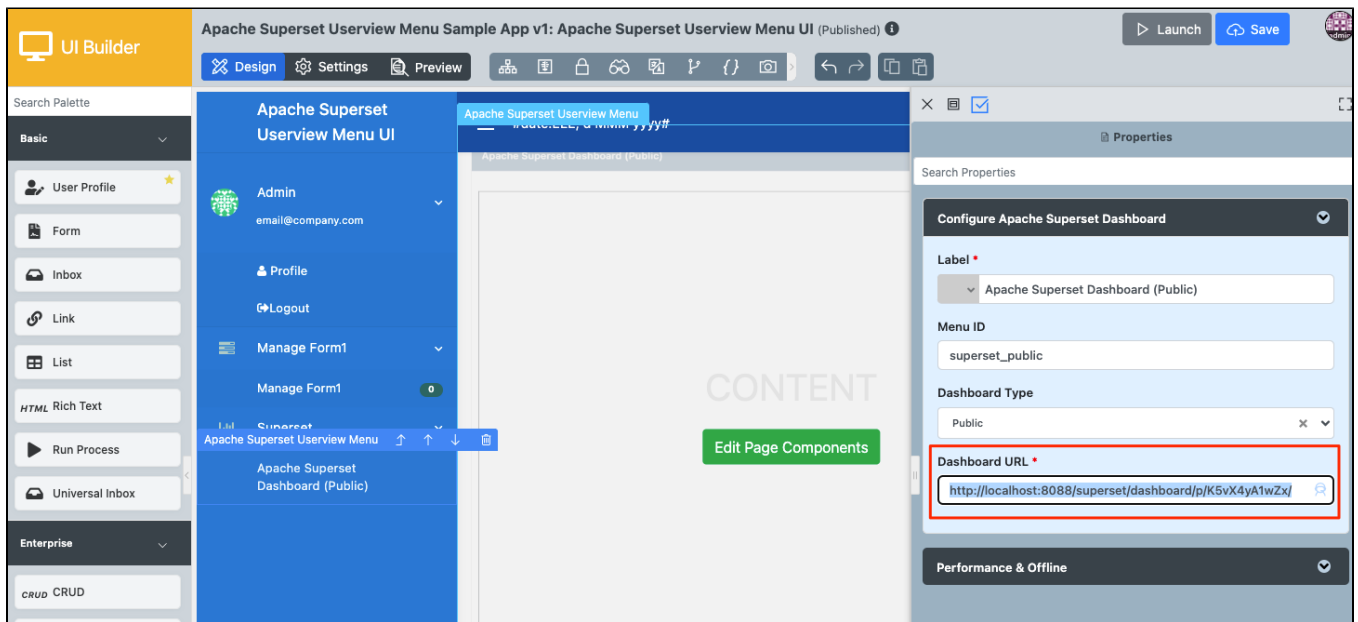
UI Builder

Apache Superset Userview Menu Sample App v1: Apache Superset Userview Menu UI (Published)

Launch Save

Design Settings Preview

Search Palette

Basic

User Profile

Form

Inbox

Link

List

HTML Rich Text

Run Process

Universal Inbox

Enterprise

CRUD CRUD

Apache Superset Userview Menu UI

Admin
email@company.com

Profile

Logout

Manage Form1

Manage Form1 0

Superset

Apache Superset Userview Menu

Apache Superset Dashboard (Public)

Apache Superset Userview Menu

#date.EEE, d MMM yyyy#

Apache Superset Dashboard (Public)

CONTENT

Edit Page Components

Properties

Search Properties

Configure Apache Superset Dashboard

Label *

Apache Superset Dashboard (Public)

Menu ID

superset_public

Dashboard Type

Public

Dashboard URL *

http://localhost:8088/superset/dashboard/p/K5vX4yA1wZx/

Performance & Offline